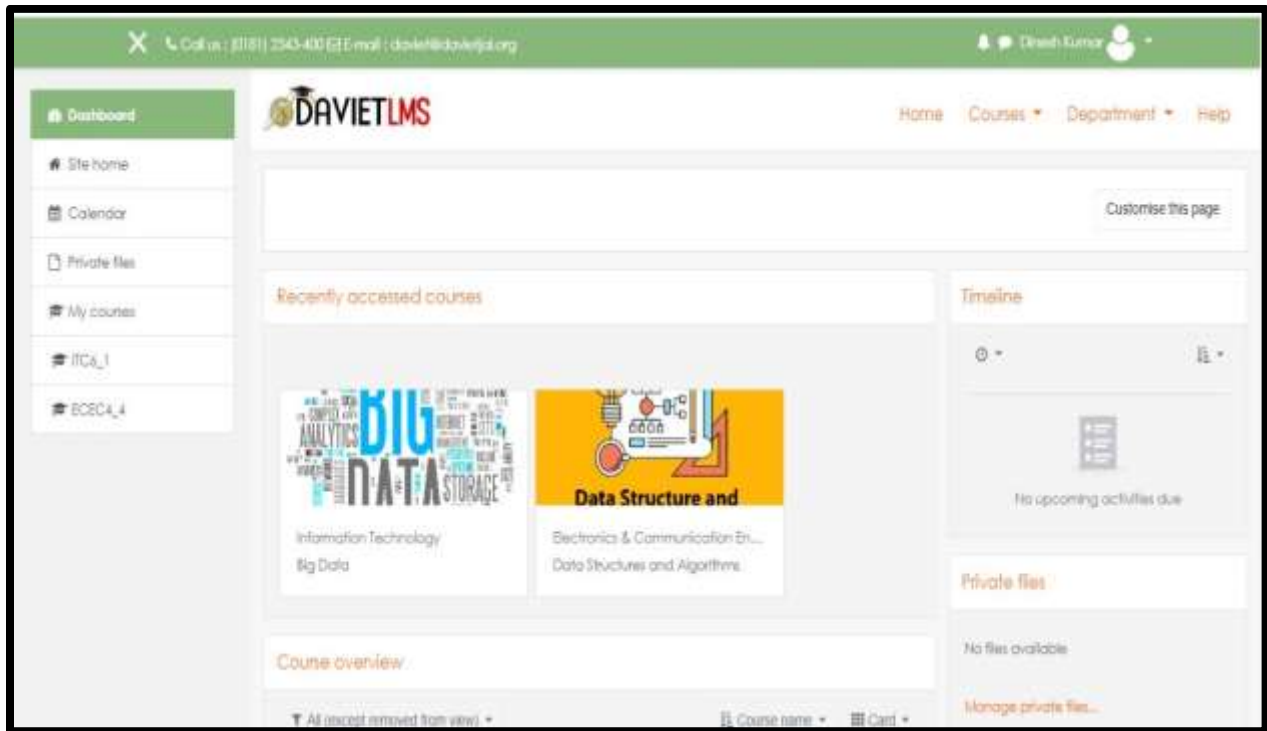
Call us : (0181) 2543-400 E-mail : daviet@davietjal.org

Dinesh Kumar

Dashboard
Site home
Calendar
Private files
My courses
ITC6_1
ECEC4_4

DAVIETLMS

Home Courses Department Help

Customise this page

Recently accessed courses

BIG DATA ANALYTICS STORAGE

Information Technology
Big Data

Data Structure and

Electronics & Communication En...
Data Structures and Algorithms

Timeline

No upcoming activities due

Private files

No files available

Manage private files...

Course overview

All (except removed from view)

Course name

Card